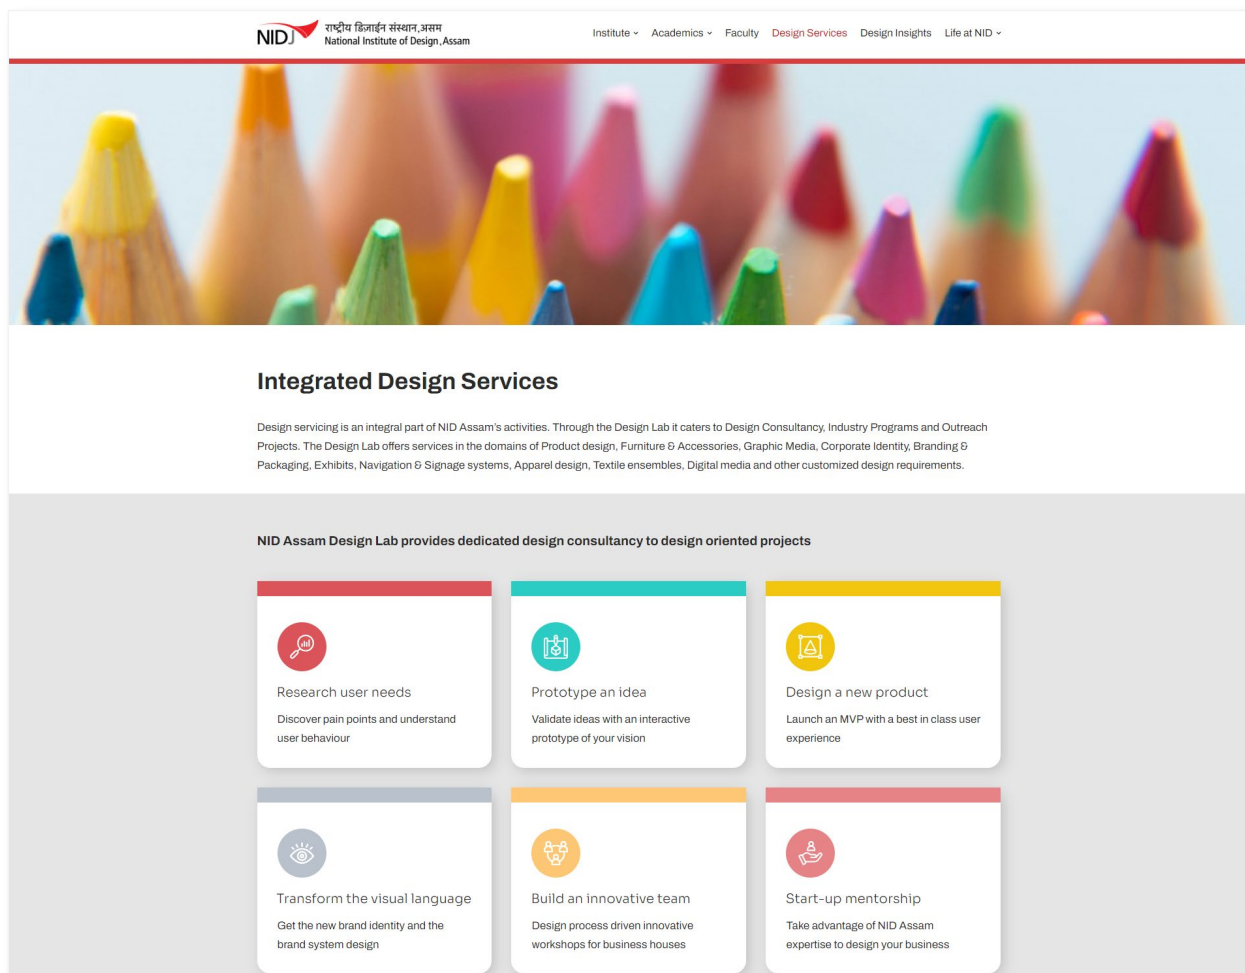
NID राष्ट्रीय डिजाईन संस्थान,असम
National Institute of Design,Assam

Institute Academics Faculty Design Services Design Insights Life at NID

Integrated Design Services

Design servicing is an integral part of NID Assam's activities. Through the Design Lab it caters to Design Consultancy, Industry Programs and Outreach Projects. The Design Lab offers services in the domains of Product design, Furniture & Accessories, Graphic Media, Corporate Identity, Branding & Packaging, Exhibits, Navigation & Signage systems, Apparel design, Textile ensembles, Digital media and other customized design requirements.

NID Assam Design Lab provides dedicated design consultancy to design oriented projects

Research user needs

Discover pain points and understand user behaviour

Prototype an idea

Validate ideas with an interactive prototype of your vision

Design a new product

Launch an MVP with a best in class user experience

Transform the visual language

Get the new brand identity and the brand system design

Build an innovative team

Design process driven innovative workshops for business houses

Start-up mentorship

Take advantage of NID Assam expertise to design your business